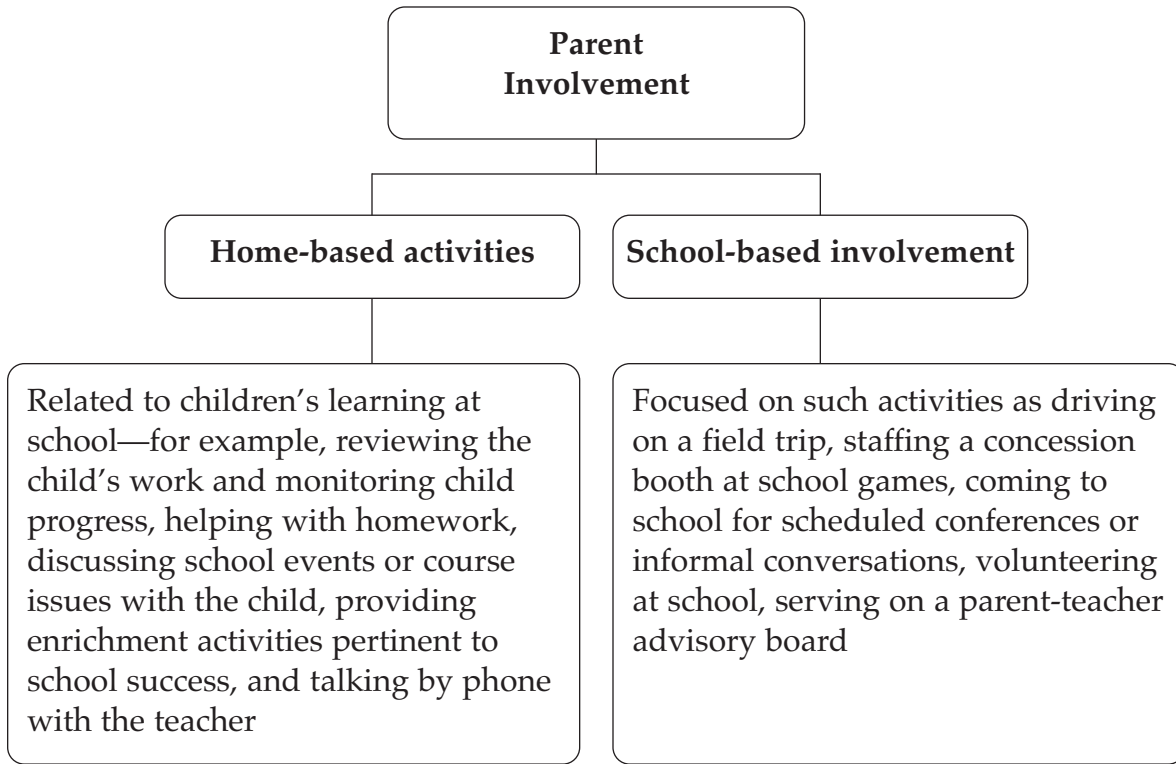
Parent Involvement

Home-based activities

School-based involvement

Related to children's learning at school—for example, reviewing the child's work and monitoring child progress, helping with homework, discussing school events or course issues with the child, providing enrichment activities pertinent to school success, and talking by phone with the teacher

Focused on such activities as driving on a field trip, staffing a concession booth at school games, coming to school for scheduled conferences or informal conversations, volunteering at school, serving on a parent-teacher advisory board